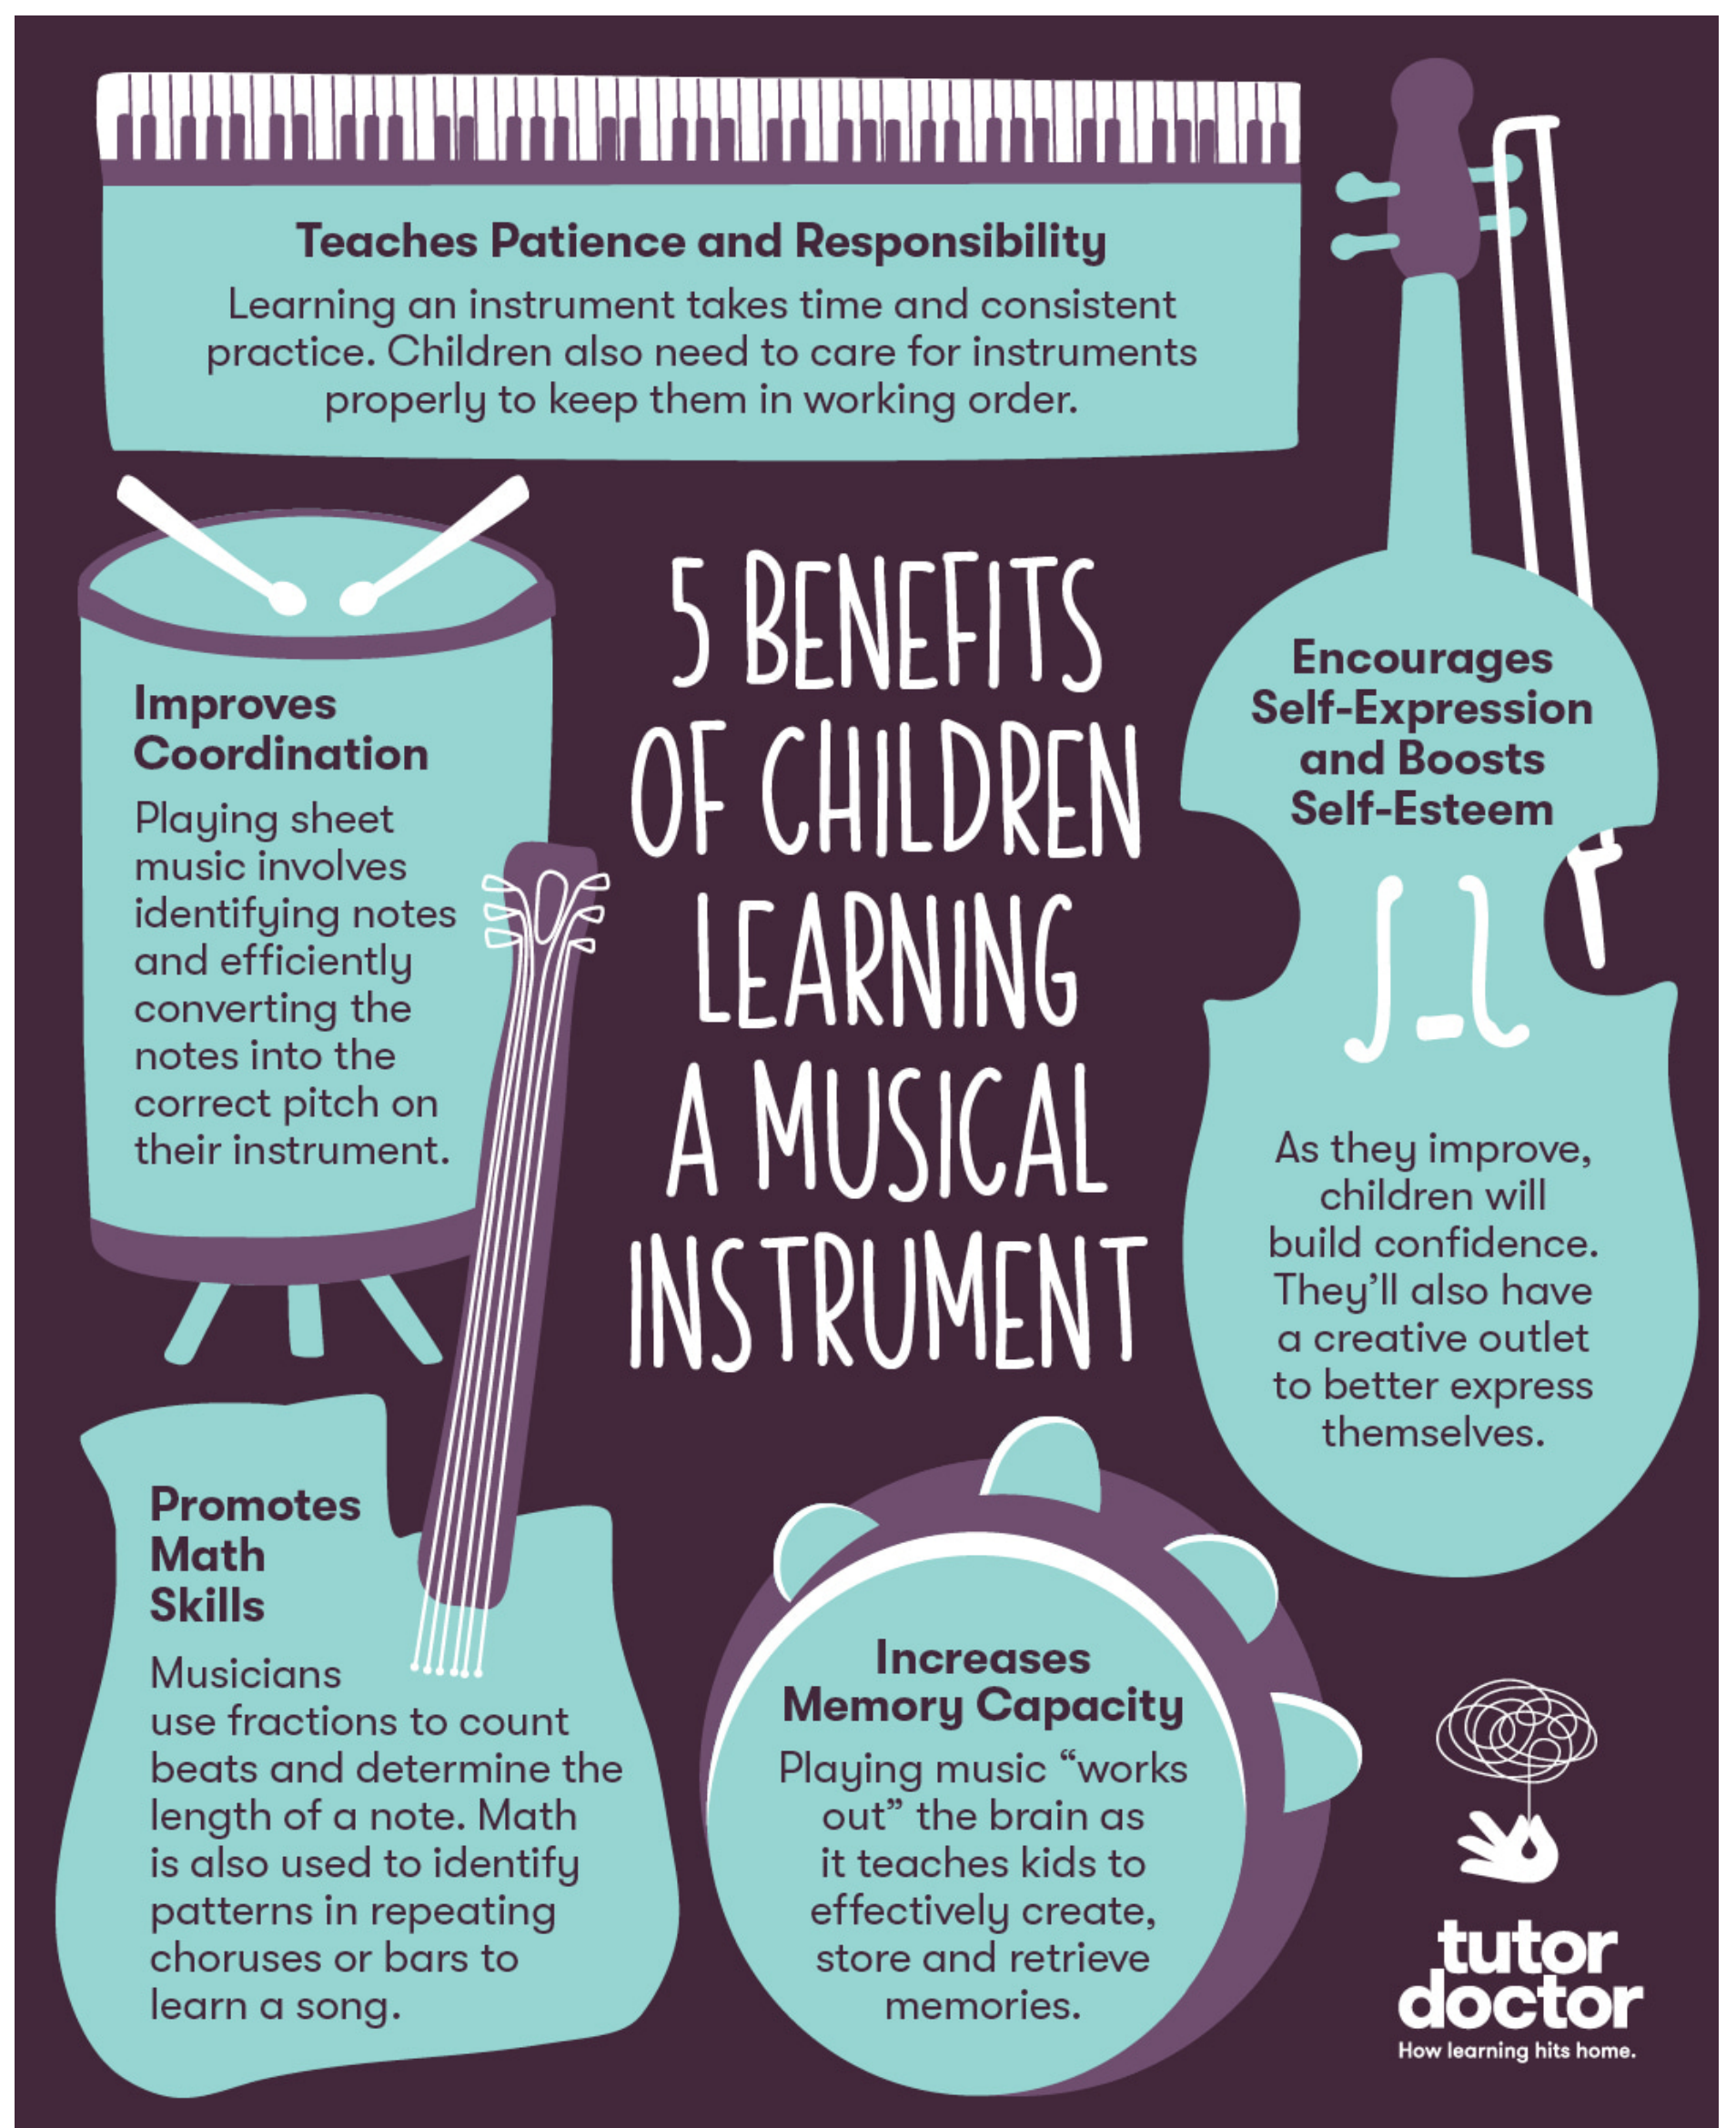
Teaches Patience and Responsibility

Learning an instrument takes time and consistent practice. Children also need to care for instruments properly to keep them in working order.

5 BENEFITS OF CHILDREN LEARNING A MUSICAL INSTRUMENT

Improves Coordination

Playing sheet music involves identifying notes and efficiently converting the notes into the correct pitch on their instrument.

Encourages Self-Expression and Boosts Self-Esteem

As they improve, children will build confidence. They'll also have a creative outlet to better express themselves.

Promotes Math Skills

Musicians use fractions to count beats and determine the length of a note. Math is also used to identify patterns in repeating choruses or bars to learn a song.

Increases Memory Capacity

Playing music "works out" the brain as it teaches kids to effectively create, store and retrieve memories.

tutor doctor

How learning hits home.